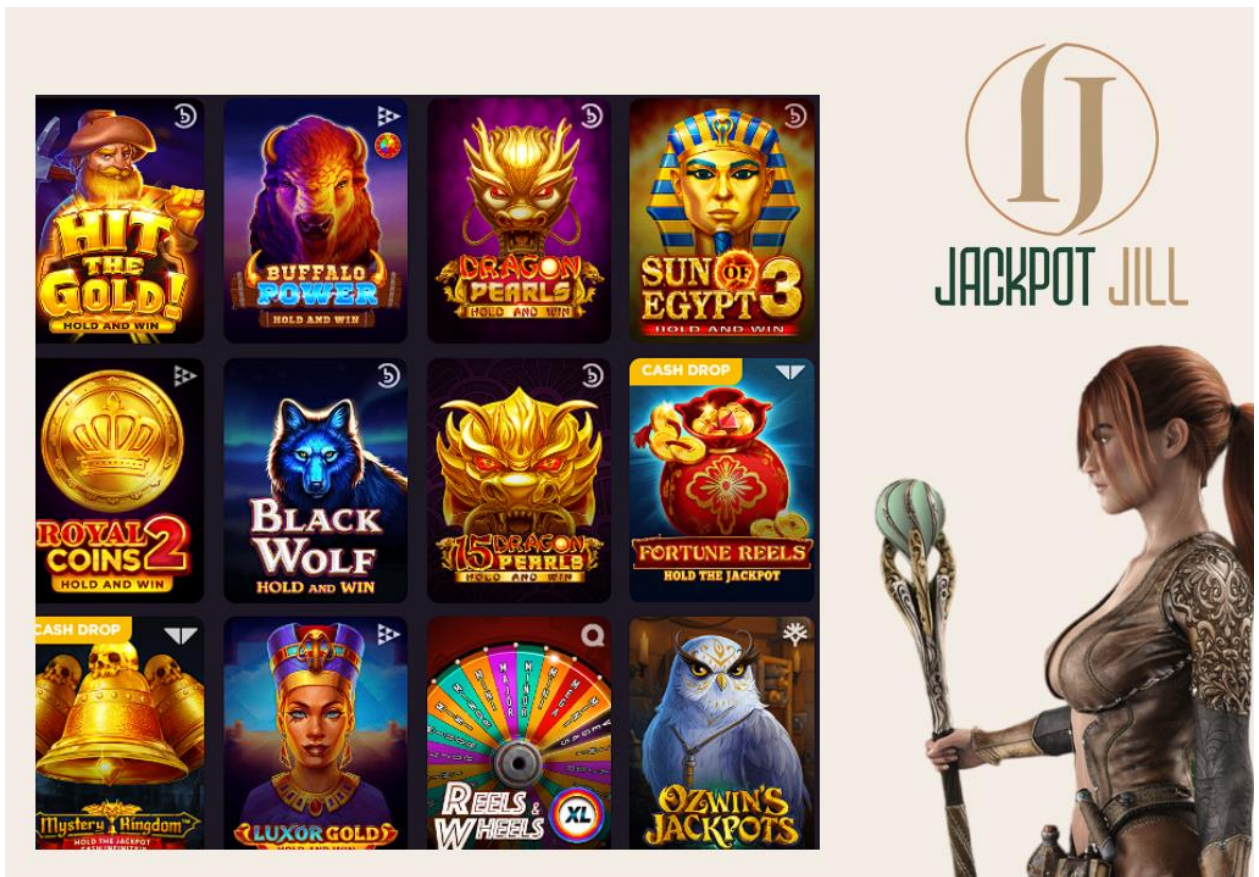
HIT THE GOLD! HOLD AND WIN

BUFFALO POWER HOLD AND WIN

DRAGON PEARLS HOLD AND WIN

SUN OF EGYPT 3 HOLD AND WIN

ROYAL COINS 2 HOLD AND WIN

BLACK WOLF HOLD AND WIN

15 DRAGON PEARLS HOLD AND WIN

CASH DROP

FORTUNE REELS HOLD THE JACKPOT

CASH DROP

Mystery Kingdom HOLD THE JACKPOT

LUXOR GOLD HOLD AND WIN

MAJOR MINOR

REELS & WHEELS XL

OZWIN'S JACKPOTS

JJ

JACKPOT JILL